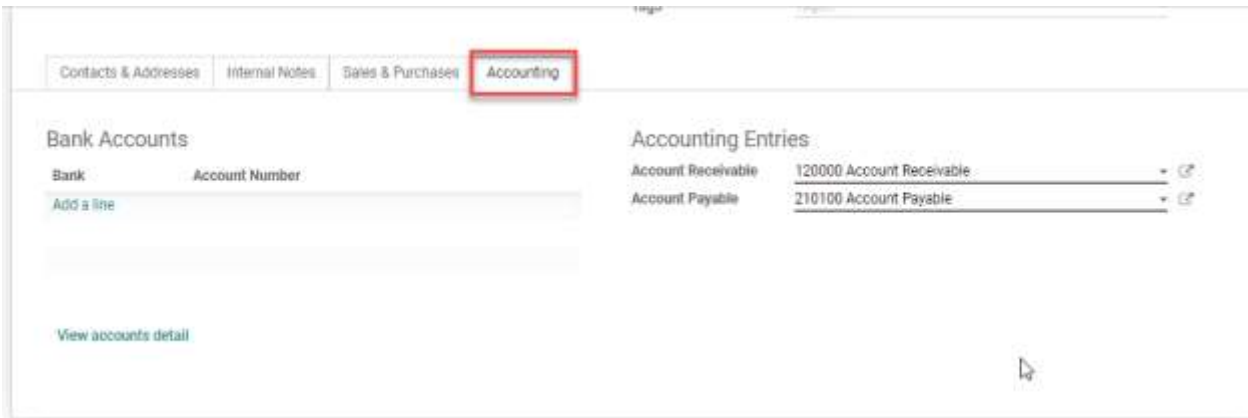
Contacts & Addresses | Internal Notes | Sales & Purchases | Accounting

Bank Accounts

| Bank | Account Number |
|---|---|
| Add a line | |

View accounts detail

Accounting Entries

Account Receivable 120000 Account Receivable

Account Payable 210100 Account Payable